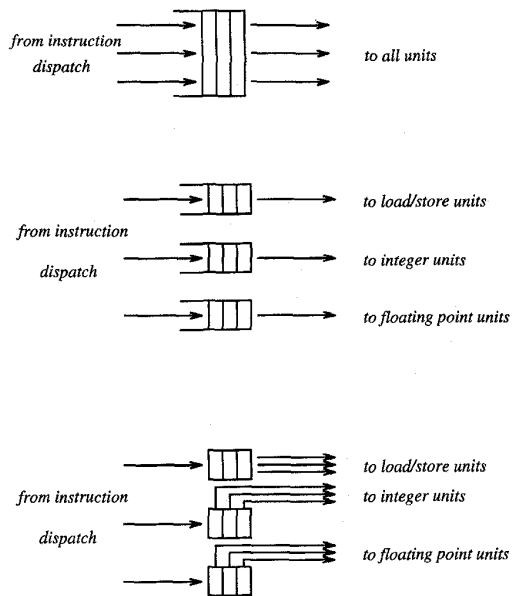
from instruction dispatch

to all units

to load/store units

from instruction dispatch

to integer units

to floating point units

to load/store units

from instruction dispatch

to integer units

to floating point units